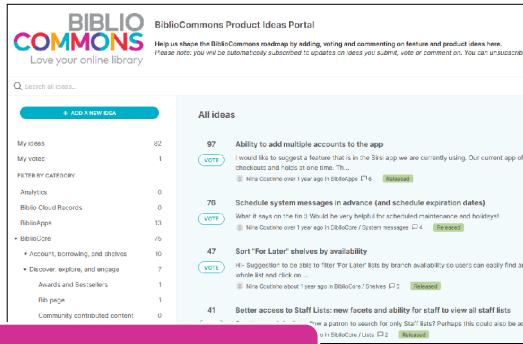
BIBLIO COMMONS
Love your online library

BiblioCommons Product Ideas Portal

Help us shape the BiblioCommons roadmap by adding, voting and commenting on feature and product ideas here.
Please note: you will be automatically subscribed to updates on ideas you submit, vote or comment on. You can unsubscrib

Search all ideas...

+ ADD A NEW IDEA

My ideas 82
My votes 1

FILTER BY CATEGORY
Analytics 0
Biblio Cloud Records 0
BiblioApps 13
BiblioCore 75
Account, borrowing, and shelves 10
Discover, explore, and engage 7
Awards and Bestsellers 1
Rib page 1
Community contributed content 0

All ideas

97
VOTE
Ability to add multiple accounts to the app
I would like to suggest a feature that is in the Sirsi app we are currently using. Our current app of checkouts and holds at one time. Th...
Nina Costino over 1 year ago in BiblioApps 6 Released

76
VOTE
Schedule system messages in advance (and schedule expiration dates)
What it says on the tin ! Would be very helpful for scheduled maintenance and holidays!
Nina Costino over 1 year ago in BiblioCore / System messages 4 Released

47
VOTE
Sort "For Later" shelves by availability
Hi~ Suggestion to be able to filter "For Later" lists by branch availability so users can easily find a whole list and click on ...
Nina Costino about 1 year ago in BiblioCore / Shelves 2 Released

41
Better access to Staff Lists: new facets and ability for staff to view all staff lists
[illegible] a patron to search for only Staff lists? Perhaps this could also be a
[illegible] BiblioCore / Lists 2 Released